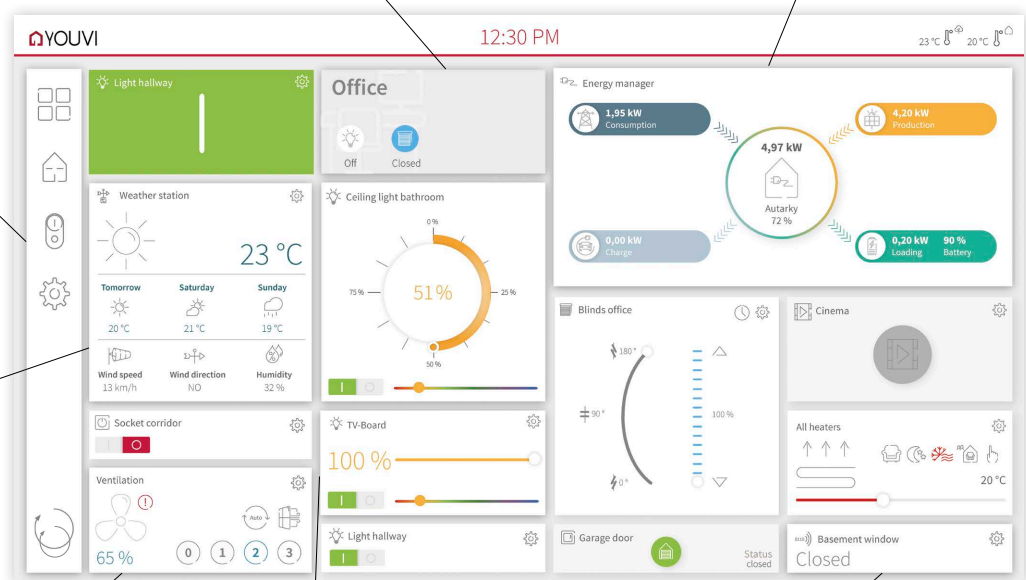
YOUVI

12:30 PM

23 °C 20 °C

Light hallway

Office

Off Closed

Energy manager

1,95 kW
Consumption

4,20 kW
Production

4,97 kW

Autarky
72 %

0,00 kW
Charge

0,20 kW Loading
90 % Battery

Weather station

23 °C

| Tomorrow | Saturday | Sunday |
|---|---|---|
| 20 °C | 21 °C | 19 °C |

| Wind speed | Wind direction | Humidity |
|---|---|---|
| 13 km/h | NO | 32 % |

Ceiling light bathroom

0 %
75 %
51 %
25 %
50 %

Blinds office

180 °
90 °
0 °
100 %

Cinema

All heaters

20 °C

Socket corridor

TV-Board

100 %

Ventilation

Auto

65 %

0 1 2 3

Light hallway

Garage door

Status
closed

Basement window

Closed